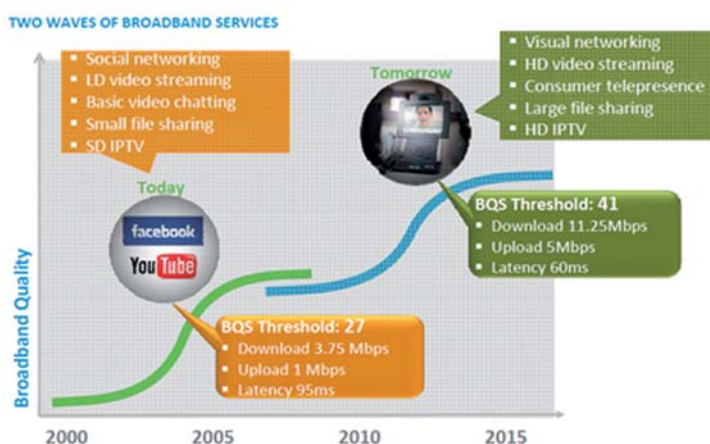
TWO WAVES OF BROADBAND SERVICES

Social networking
LD video streaming
Basic video chatting
Small file sharing
SD IPTV

Tomorrow

Visual networking
HD video streaming
Consumer telepresence
Large file sharing
HD IPTV

Today

facebook
YouTube

BQS Threshold: 41
Download 11.25Mbps
Upload 5Mbps
Latency 60ms

Broadband Quality

BQS Threshold: 27
Download 3.75 Mbps
Upload 1 Mbps
Latency 95ms

2000
2005
2010
2015